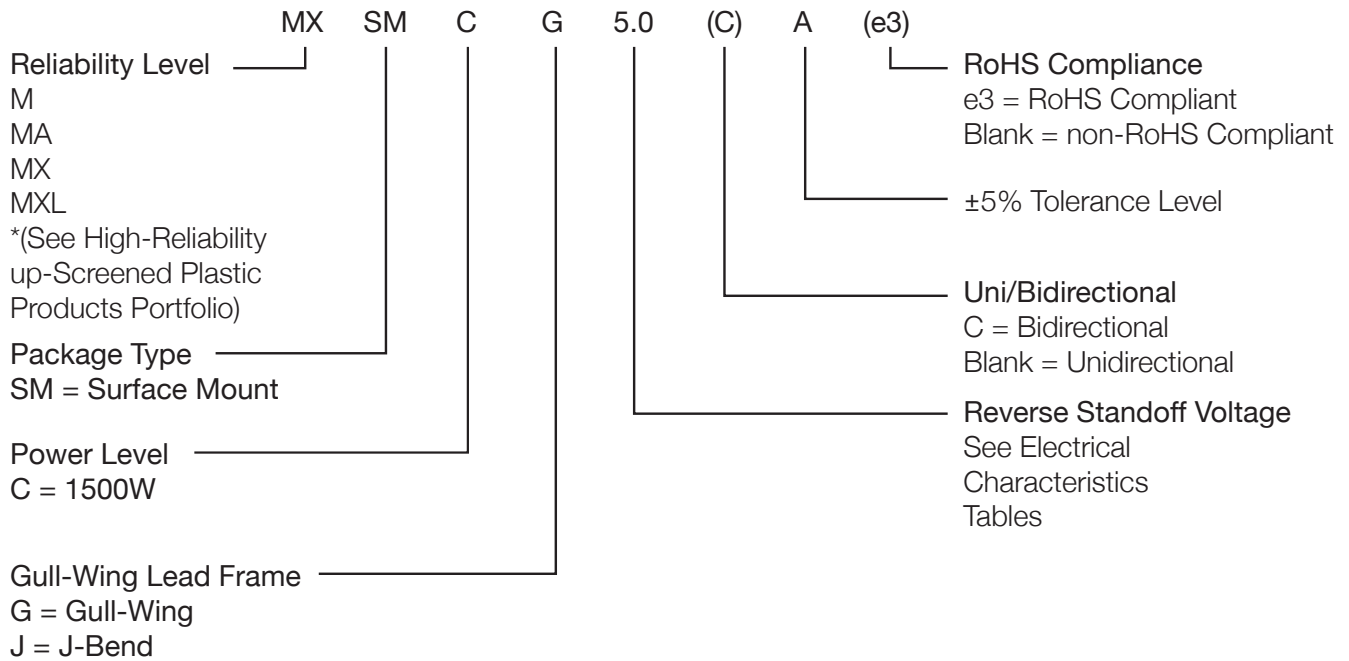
MX SM C G 5.0 (C) A (e3)

Reliability Level
M
MA
MX
MXL
*(See High-Reliability up-Screened Plastic Products Portfolio)

Package Type
SM = Surface Mount

Power Level
C = 1500W

Gull-Wing Lead Frame
G = Gull-Wing
J = J-Bend

RoHS Compliance
e3 = RoHS Compliant
Blank = non-RoHS Compliant

±5% Tolerance Level

Uni/Bidirectional
C = Bidirectional
Blank = Unidirectional

Reverse Standoff Voltage
See Electrical Characteristics Tables